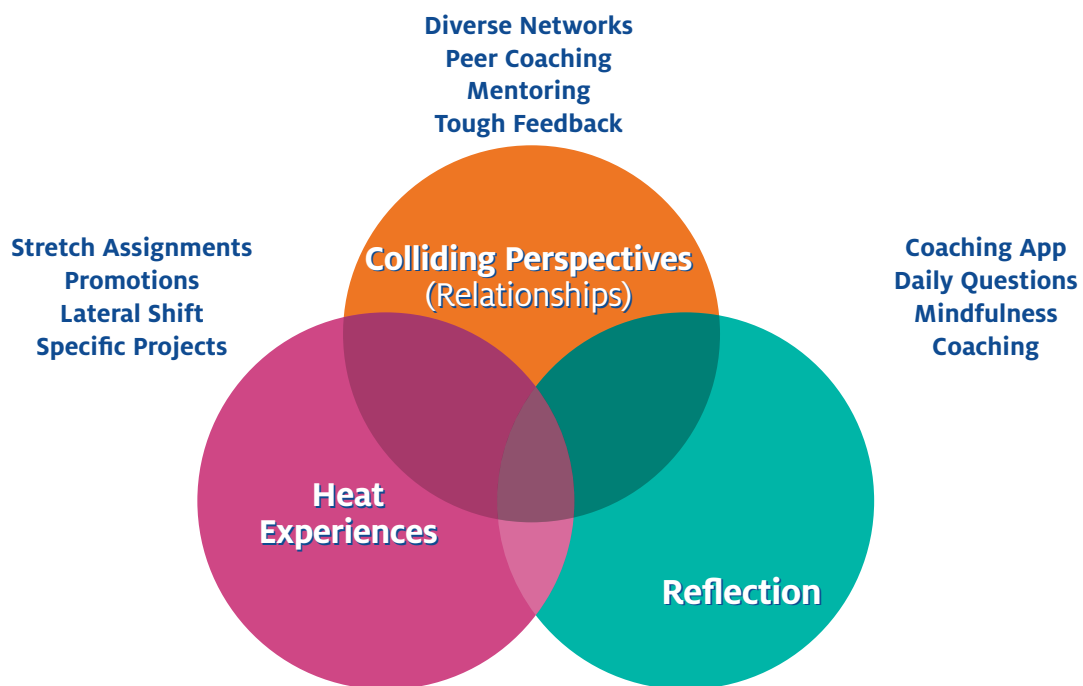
Diverse Networks
Peer Coaching
Mentoring
Tough Feedback

Stretch Assignments
Promotions
Lateral Shift
Specific Projects

Colliding Perspectives
(Relationships)

Coaching App
Daily Questions
Mindfulness
Coaching

Heat
Experiences

Reflection